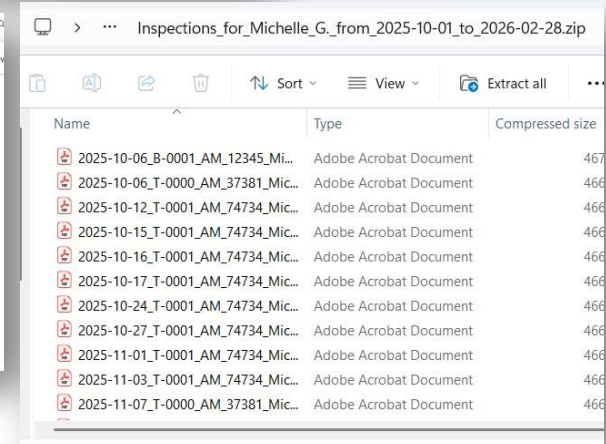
> ··· Inspections_for_Michelle_G._from_2025-10-01_to_2026-02-28.zip

Sort View Extract all ···

| Name | Type | Compressed size |
|---|---|---|
| 2025-10-06_B-0001_AM_12345_Mi... | Adobe Acrobat Document | 467 |
| 2025-10-06_T-0000_AM_37381_Mic... | Adobe Acrobat Document | 466 |
| 2025-10-12_T-0001_AM_74734_Mic... | Adobe Acrobat Document | 466 |
| 2025-10-15_T-0001_AM_74734_Mic... | Adobe Acrobat Document | 466 |
| 2025-10-16_T-0001_AM_74734_Mic... | Adobe Acrobat Document | 466 |
| 2025-10-17_T-0001_AM_74734_Mic... | Adobe Acrobat Document | 466 |
| 2025-10-24_T-0001_AM_74734_Mic... | Adobe Acrobat Document | 466 |
| 2025-10-27_T-0001_AM_74734_Mic... | Adobe Acrobat Document | 466 |
| 2025-11-01_T-0001_AM_74734_Mic... | Adobe Acrobat Document | 466 |
| 2025-11-03_T-0001_AM_74734_Mic... | Adobe Acrobat Document | 466 |
| 2025-11-07_T-0000_AM_37381_Mic... | Adobe Acrobat Document | 466 |